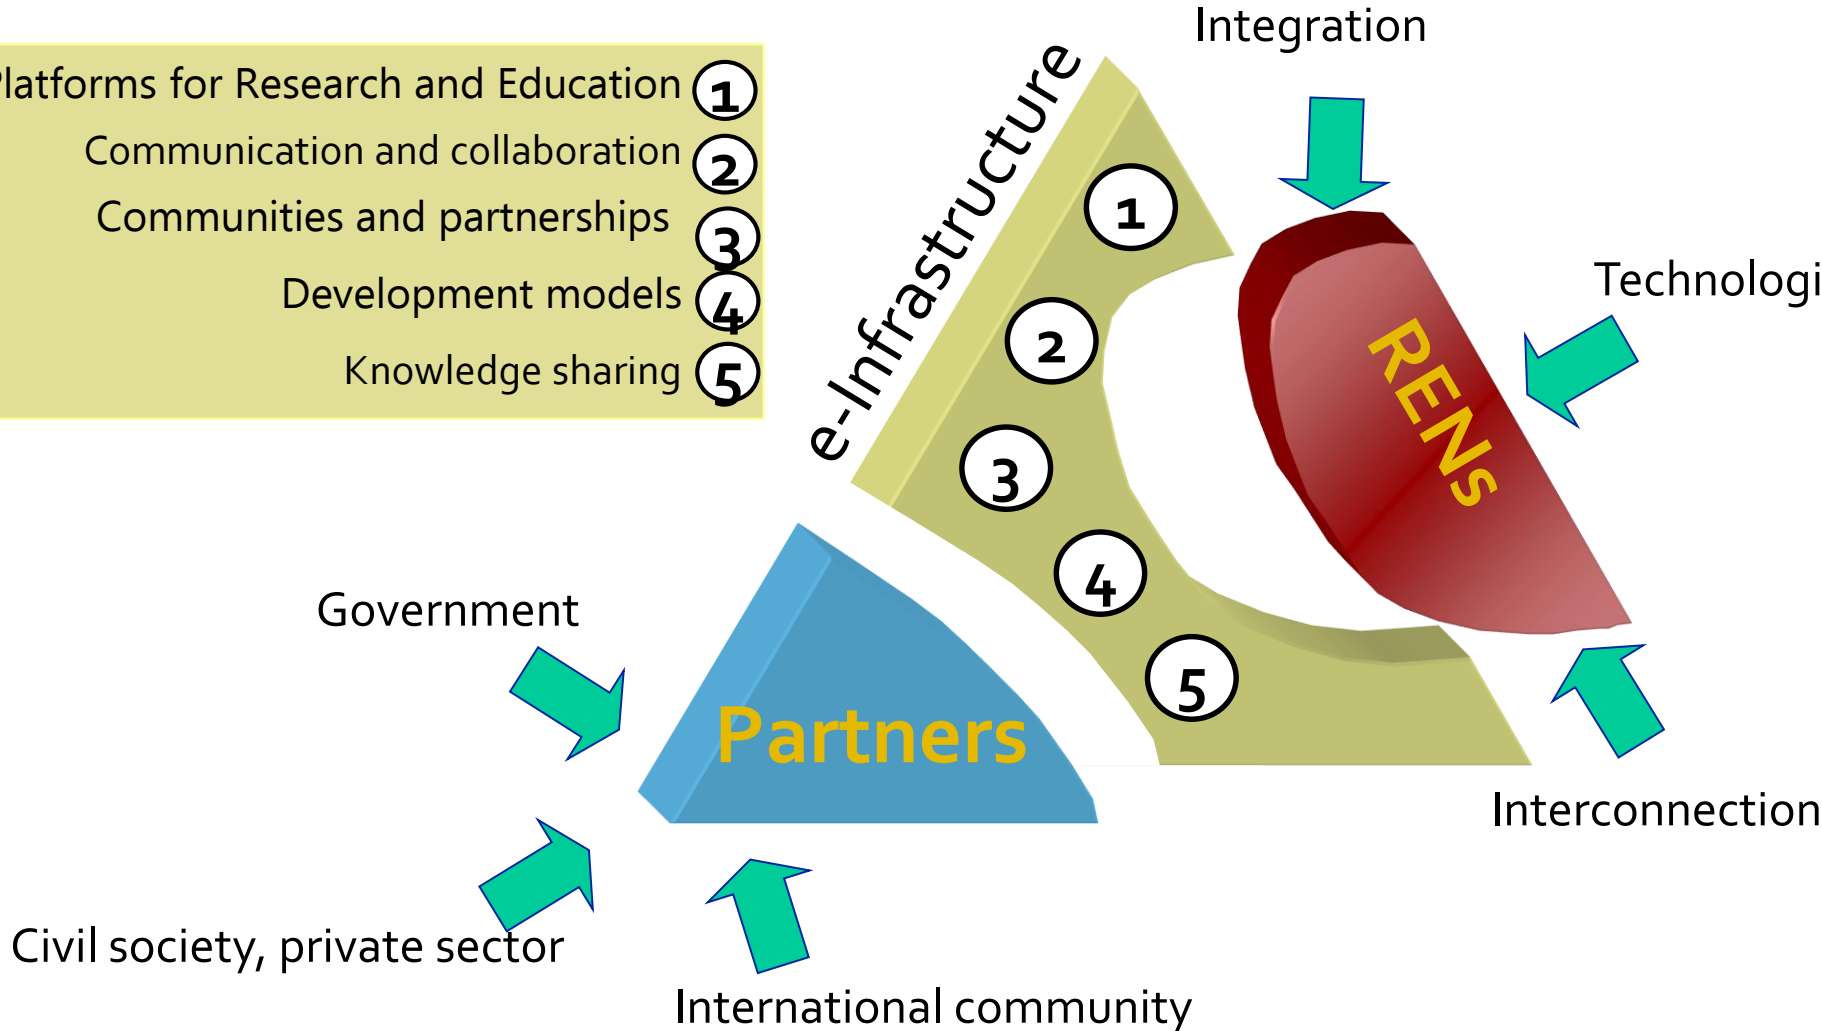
latforms for Research and Education 1
Communication and collaboration 2
Communities and partnerships 3
Development models 4
Knowledge sharing 5

e-Infrastructure

Integration

1
2
3
4
5

RENs

Technologi

Government

Partners

Interconnection

Civil society, private sector

International community